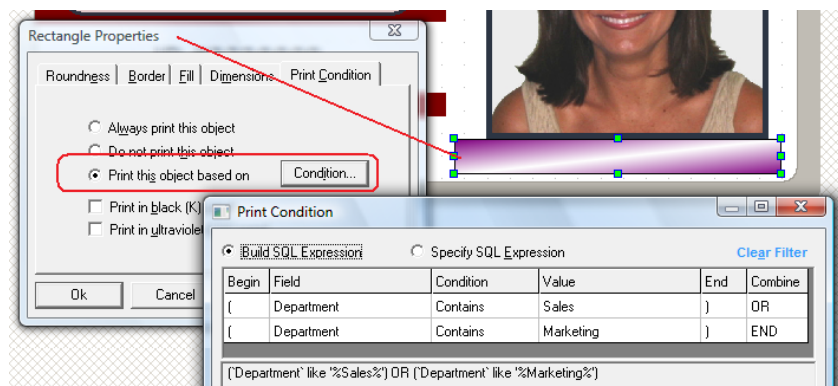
Rectangle Properties

Roundness | Border | Fill | Dimensions | Print Condition

Always print this object
Do not print this object
Print this object based on
Condition...
Print in black (K)
Print in ultraviolet

Ok
Cancel

Print Condition

Build SQL Expression
Specify SQL Expression
Clear Filter

| Begin | Field | Condition | Value | End | Combine |
|---|---|---|---|---|---|
| ( | Department | Contains | Sales | ) | OR |
| ( | Department | Contains | Marketing | ) | END |

(`Department` like '%Sales%') OR (`Department` like '%Marketing%')